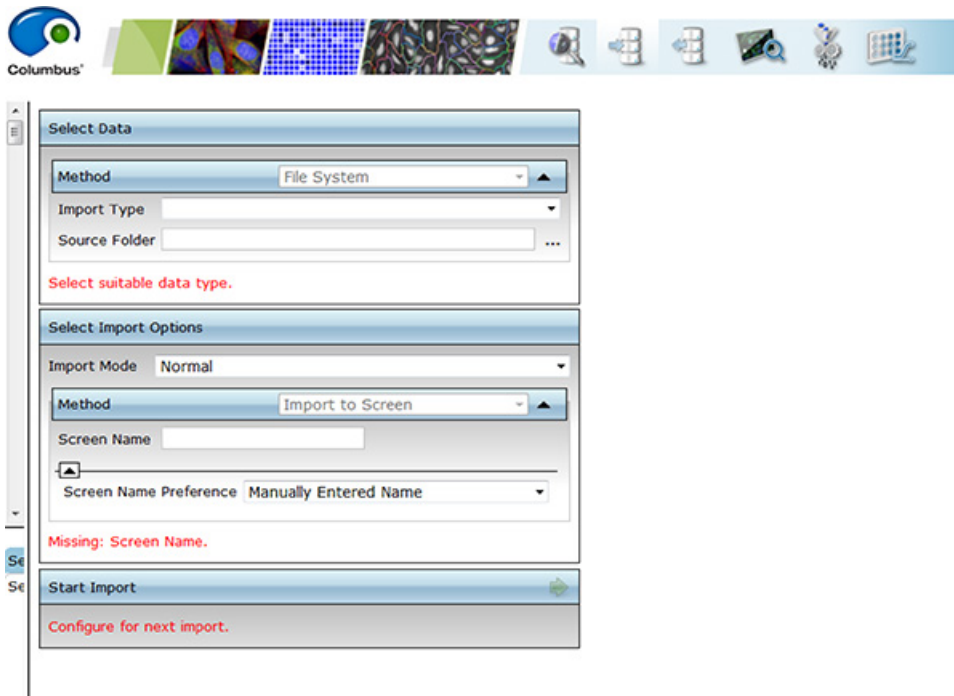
Columbus®

Select Data

Method File System

Import Type

Source Folder ...

Select suitable data type.

Select Import Options

Import Mode Normal

Method Import to Screen

Screen Name

Screen Name Preference Manually Entered Name

Missing: Screen Name.

Start Import

Configure for next import.

Se
Se